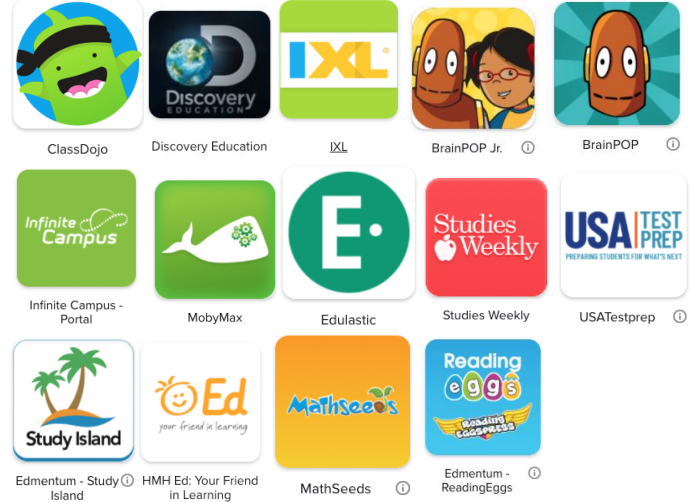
ClassDojo

Discovery EDUCATION
Discovery Education

IXL
IXL

BrainPOP Jr. ⓘ

BrainPOP ⓘ

Infinite Campus
Infinite Campus - Portal

MobyMax

E
Edulastic

Studies Weekly
Studies Weekly

USA TEST PREP
PREPARING STUDENTS FOR WHAT'S NEXT
USATestprep ⓘ

Study Island
Edmentum - Study Island ⓘ

Ed
your friend in learning
HMH Ed: Your Friend in Learning

MathSeeds
MathSeeds ⓘ

Reading eggs
Edmentum - ReadingEggs ⓘ